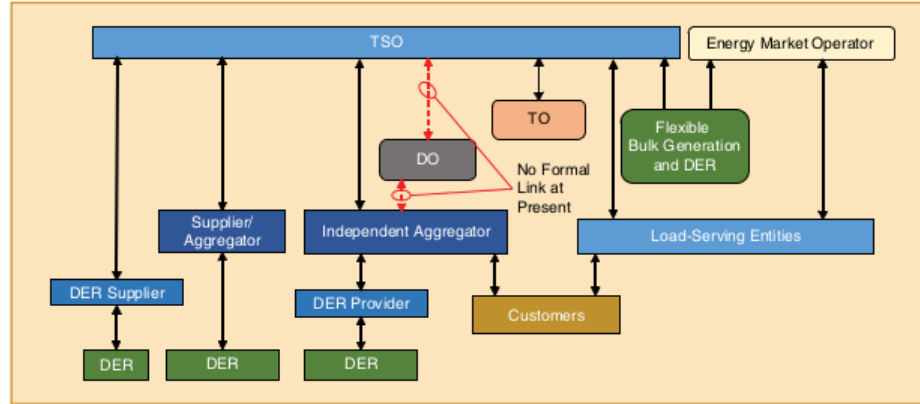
TSO

Energy Market Operator

TO

Flexible Bulk Generation and DER

DO

No Formal Link at Present

Supplier/ Aggregator

Independent Aggregator

Load-Serving Entities

DER Supplier

DER Provider

Customers

DER

DER

DER